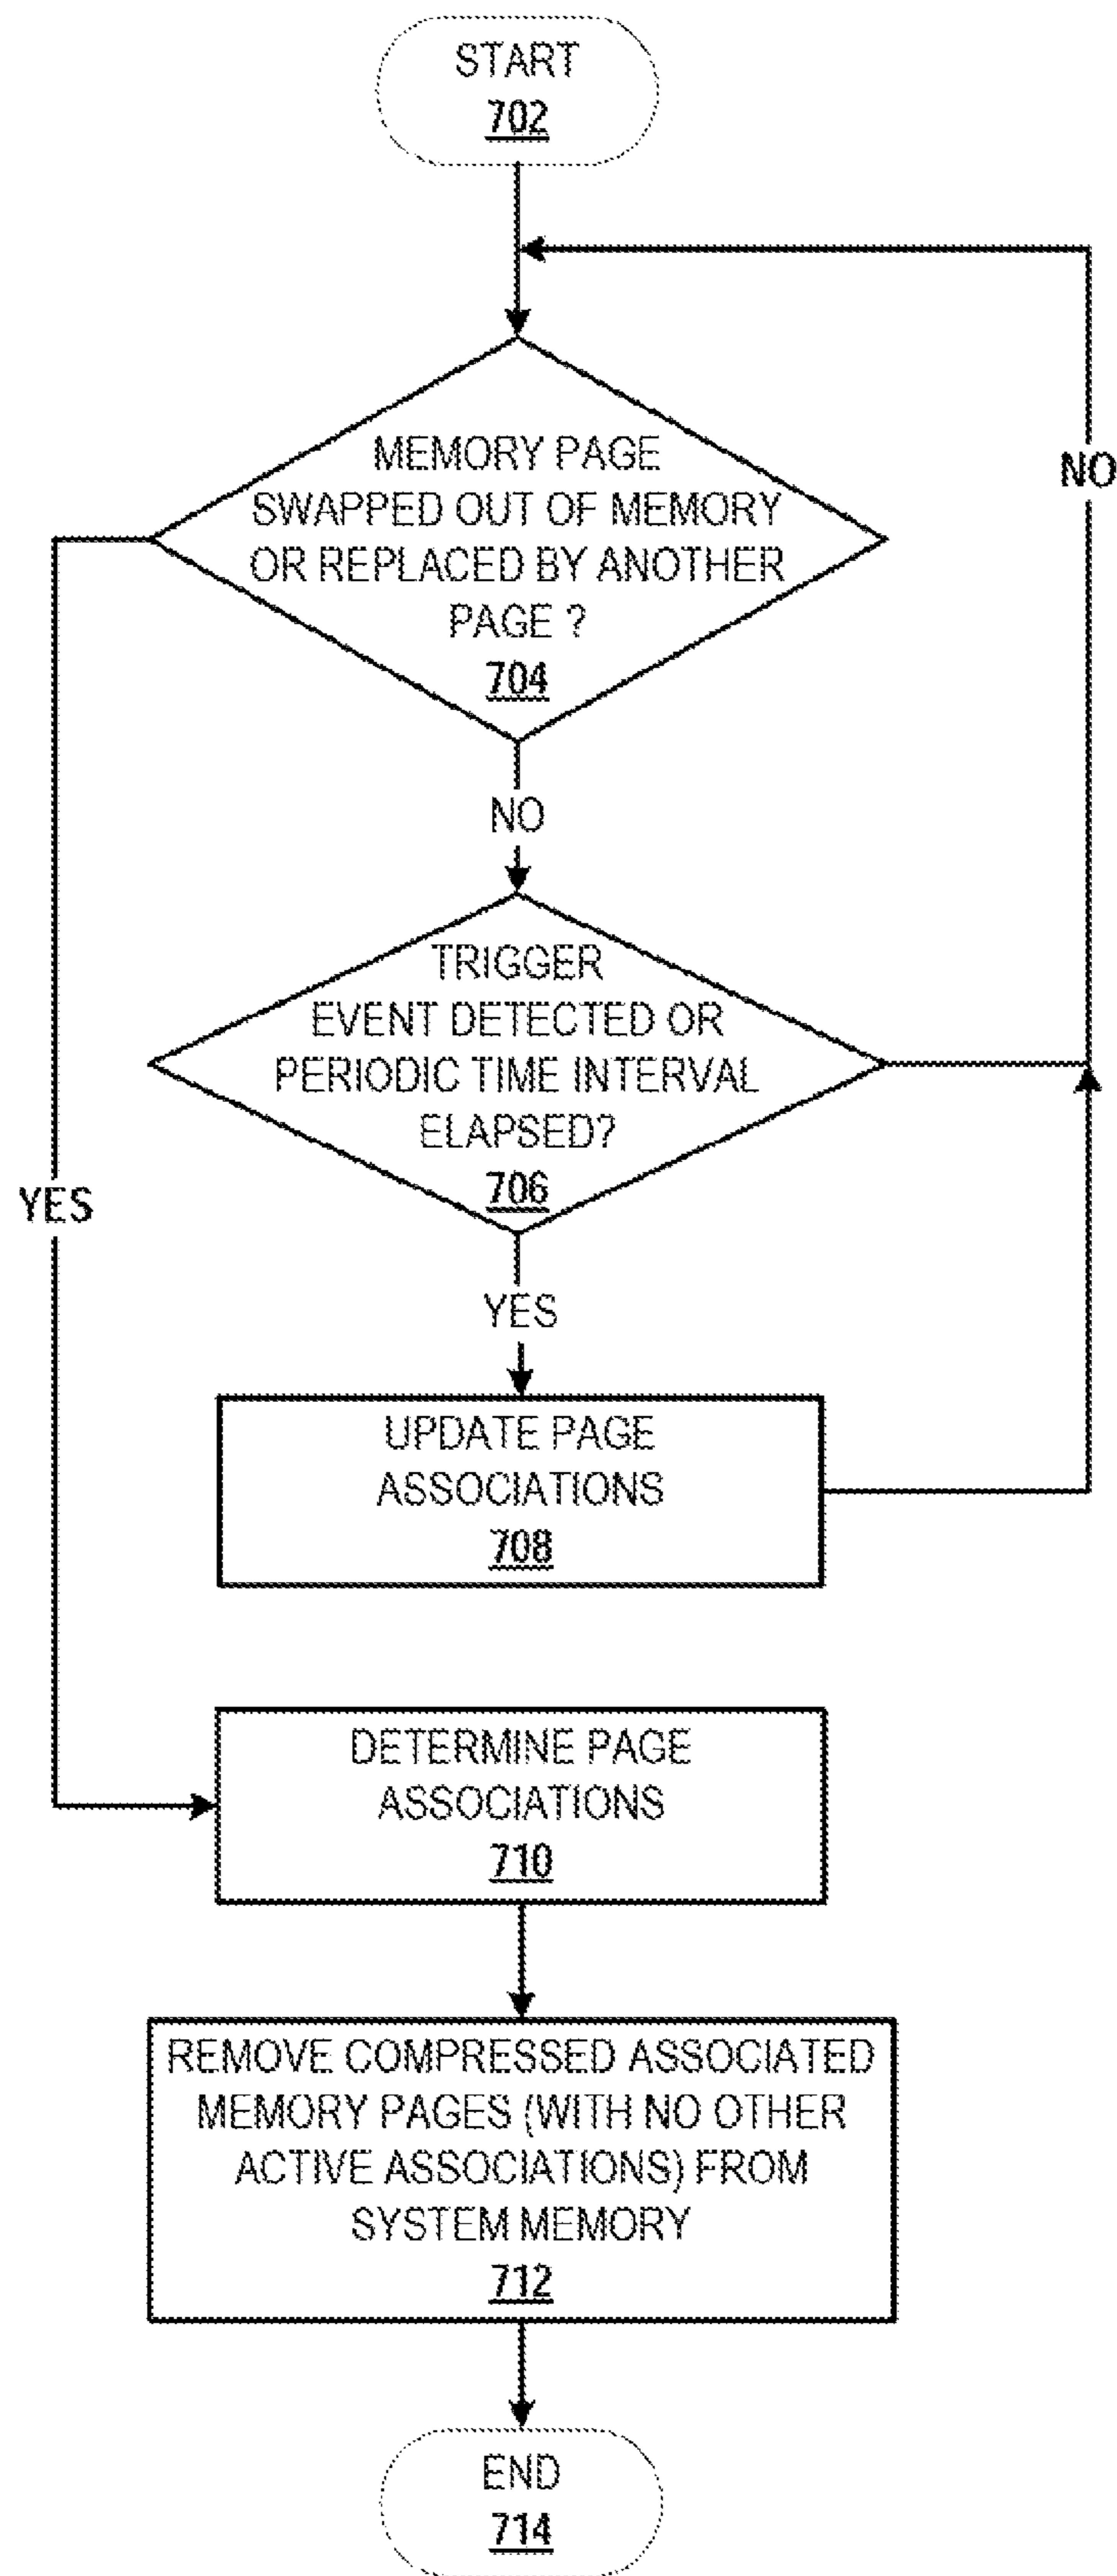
START
702

MEMORY PAGE SWAPPED OUT OF MEMORY OR REPLACED BY ANOTHER PAGE ?
704

NO

NO

TRIGGER EVENT DETECTED OR PERIODIC TIME INTERVAL ELAPSED?
706

YES

YES

UPDATE PAGE ASSOCIATIONS
708

DETERMINE PAGE ASSOCIATIONS
710

REMOVE COMPRESSED ASSOCIATED MEMORY PAGES (WITH NO OTHER ACTIVE ASSOCIATIONS) FROM SYSTEM MEMORY
712

END
714